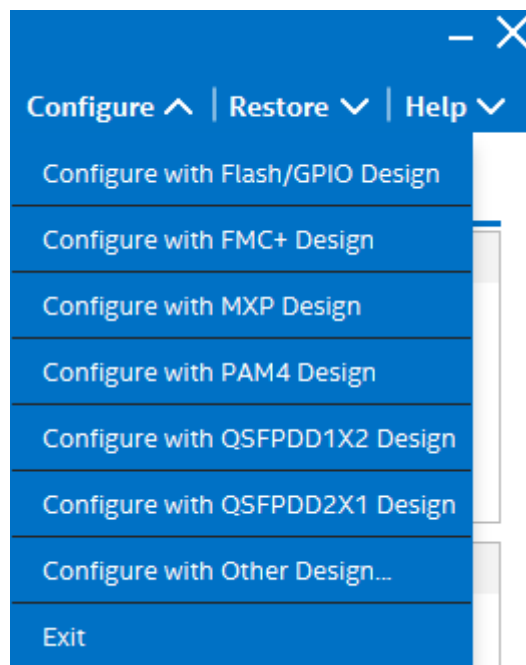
– ×

Configure ^ | Restore ˅ | Help ˅

Configure with Flash/GPIO Design

Configure with FMC+ Design

Configure with MXP Design

Configure with PAM4 Design

Configure with QSFPDD1X2 Design

Configure with QSFPDD2X1 Design

Configure with Other Design...

Exit